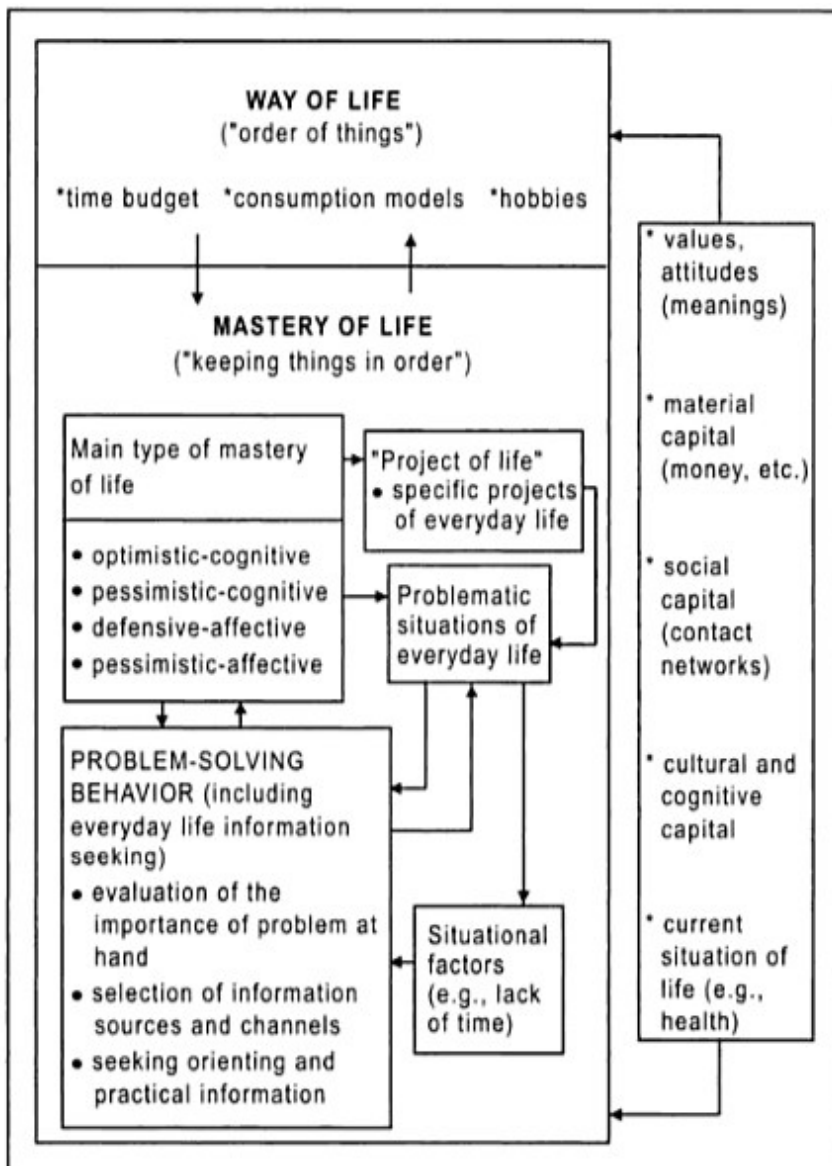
WAY OF LIFE
("order of things")

*time budget *consumption models *hobbies

MASTERY OF LIFE
("keeping things in order")

Main type of mastery of life

• optimistic-cognitive
• pessimistic-cognitive
• defensive-affective
• pessimistic-affective

"Project of life"
• specific projects of everyday life

Problematic situations of everyday life

PROBLEM-SOLVING BEHAVIOR (including everyday life information seeking)
• evaluation of the importance of problem at hand
• selection of information sources and channels
• seeking orienting and practical information

Situational factors (e.g., lack of time)

* values, attitudes (meanings)

* material capital (money, etc.)

* social capital (contact networks)

* cultural and cognitive capital

* current situation of life (e.g., health)